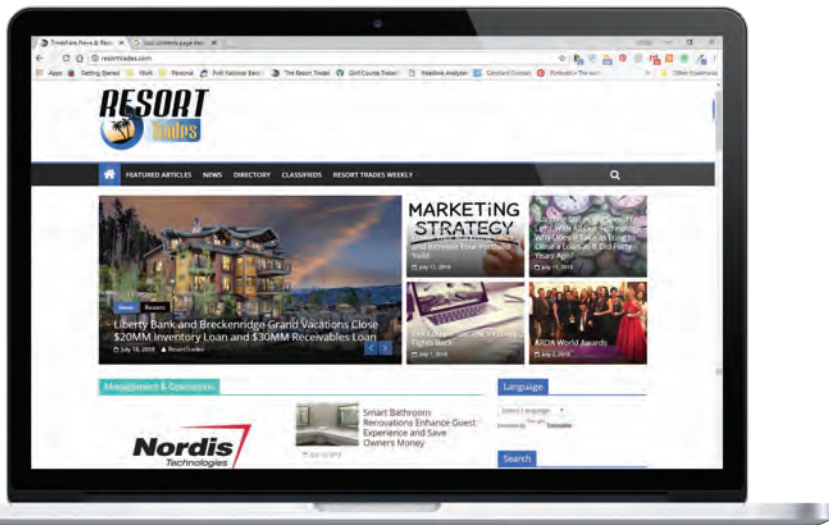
Timeshare News & Reso ×

resorttrades.com

Apps  Getting Started  Work  Personal  First National Bank  The Resort Trades  Golf Course Trades  Headline Analyzer  Constant Contact  Pinterest  Other Bookmarks

RESORT Trades

FEATURED ARTICLES  NEWS  DIRECTORY  CLASSIFIEDS  RESORT TRADES WEEKLY

MARKETING STRATEGY

and Increase Your Portfolio Yield

July 17, 2018

Why Does It Take as Long to Close a Loan as It Did Forty Years Ago?

July 17, 2018

News  Resorts

Liberty Bank and Breckenridge Grand Vacations Close $20MM Inventory Loan and $30MM Receivables Loan

July 18, 2018  ResortTrades

Fights Back

July 2, 2018

ARDA World Awards

July 2, 2018

Management & Operations

Nordis Technologies

Smart Bathroom Renovations Enhance Guest Experience and Save Owners Money

Language

Select Language

Powered by Google Translate

Search